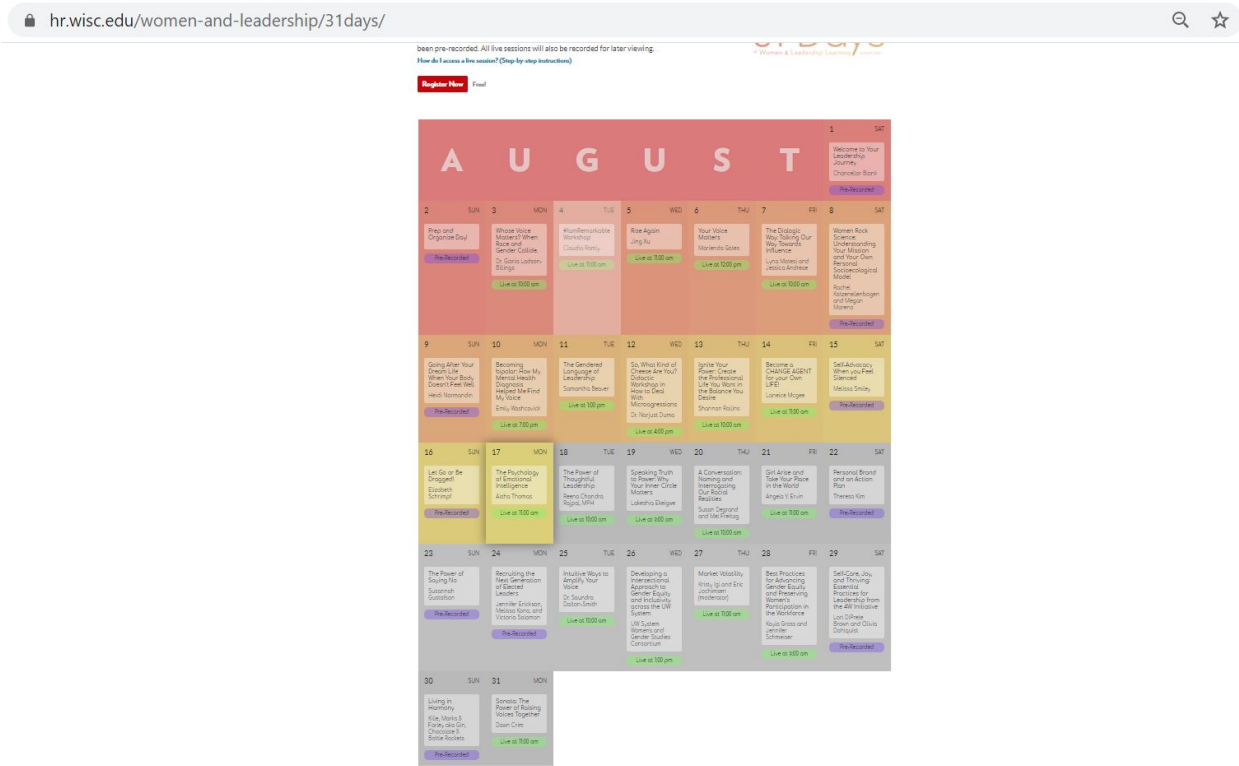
hr.wisc.edu/women-and-leadership/31days/

been pre-recorded. All live sessions will also be recorded for later viewing.
How do I access a live session? (Step-by-step instructions)

Register Now Free!

AUGUST

1 SAT
Welcome to Your Leadership Journey
Chancellor Blank
Pre-Recorded

2 SUN
Prep and Organize Day!
Pre-Recorded

3 MON
Whose Voice Matters? When Race and Gender Collide
Dr. Gloria Ladson-Billings
Live at 10:00 am

4 TUE
#IamRemarkable Workshop
Claudia Pomy
Live at 11:00 am

5 WED
Rise Again
Jing Xu
Live at 11:00 am

6 THU
Your Voice Matters
Marlendo Gates
Live at 12:00 pm

7 FRI
The Dialogic Way Talking Our Way Towards Influence
Lyna Matesi and Jessica Andrese
Live at 10:00 am

8 SAT
Women Rock Science: Understanding Your Mission and Your Own Personal Socioecological Model
Rachel Katzenellenbogen and Megan Moreno
Pre-Recorded

9 SUN
Going After Your Dream Life When Your Body Doesn't Feel Well
Heidi Normandin
Pre-Recorded

10 MON
Becoming bipolar: How My Mental Health Diagnosis Helped Me Find My Voice
Emily Washcovick
Live at 7:00 pm

11 TUE
The Gendered Language of Leadership
Samantha Beaver
Live at 1:00 pm

12 WED
So, What Kind of Cheese Are You? Didactic Workshop in How to Deal With Microaggressions
Dr. Nunjust Duma
Live at 4:00 pm

13 THU
Ignite Your Power: Create the Professional Life You Want in the Balance You Desire
Shannon Rollins
Live at 10:00 am

14 FRI
Become a CHANGE AGENT for your Own LIFE!
Lanelce Mcgee
Live at 11:00 am

15 SAT
Self-Advocacy When you Feel Silenced
Melissa Smiley
Pre-Recorded

16 SUN
Let Go or Be Dragged!
Elizabeth Schrimpf
Pre-Recorded

17 MON
The Psychology of Emotional Intelligence
Aisha Thomas
Live at 11:00 am

18 TUE
The Power of Thoughtful Leadership
Reena Chandra Rajpal, MPH
Live at 10:00 am

19 WED
Speaking Truth to Power: Why Your Inner Circle Matters
Lakeshia Eleigwe
Live at 6:00 pm

20 THU
A Conversation: Naming and Interrogating Our Racial Realities
Susan Degrand and Mel Freitag
Live at 10:00 am

21 FRI
Girl Arise and Take Your Place in the World!
Angela V. Ervin
Live at 11:00 am

22 SAT
Personal Brand and an Action Plan
Theresa Kim
Pre-Recorded

23 SUN
The Power of Saying No
Susannah Gustafson
Pre-Recorded

24 MON
Recruiting the Next Generation of Elected Leaders
Jennifer Erickson, Melissa Kono, and Victoria Solomon
Pre-Recorded

25 TUE
Intuitive Ways to Amplify Your Voice
Dr. Saundra Dalton-Smith
Live at 10:00 am

26 WED
Developing a Intersectional Approach to Gender Equity and Inclusivity across the UW System
UW System Women's and Gender Studies Consortium
Live at 1:00 pm

27 THU
Market Volatility
Kristy Igl and Eric Jochimsen (moderator)
Live at 11:00 am

28 FRI
Best Practices for Advancing Gender Equity and Preserving Women's Participation in the Workforce
Kayla Gross and Jennifer Schmeiser
Live at 6:00 pm

29 SAT
Self-Care, Joy, and Thriving: Essential Practices for Leadership from the 4W Initiative
Lori DiPrete Brown and Olivia Dahlquist
Pre-Recorded

30 SUN
Living in Harmony
Kille, Marks & Forey aka Girl, Chocolate & Battle Rockets
Pre-Recorded

31 MON
Sonata: The Power of Raising Voices Together
Dawn Crim
Live at 11:00 am